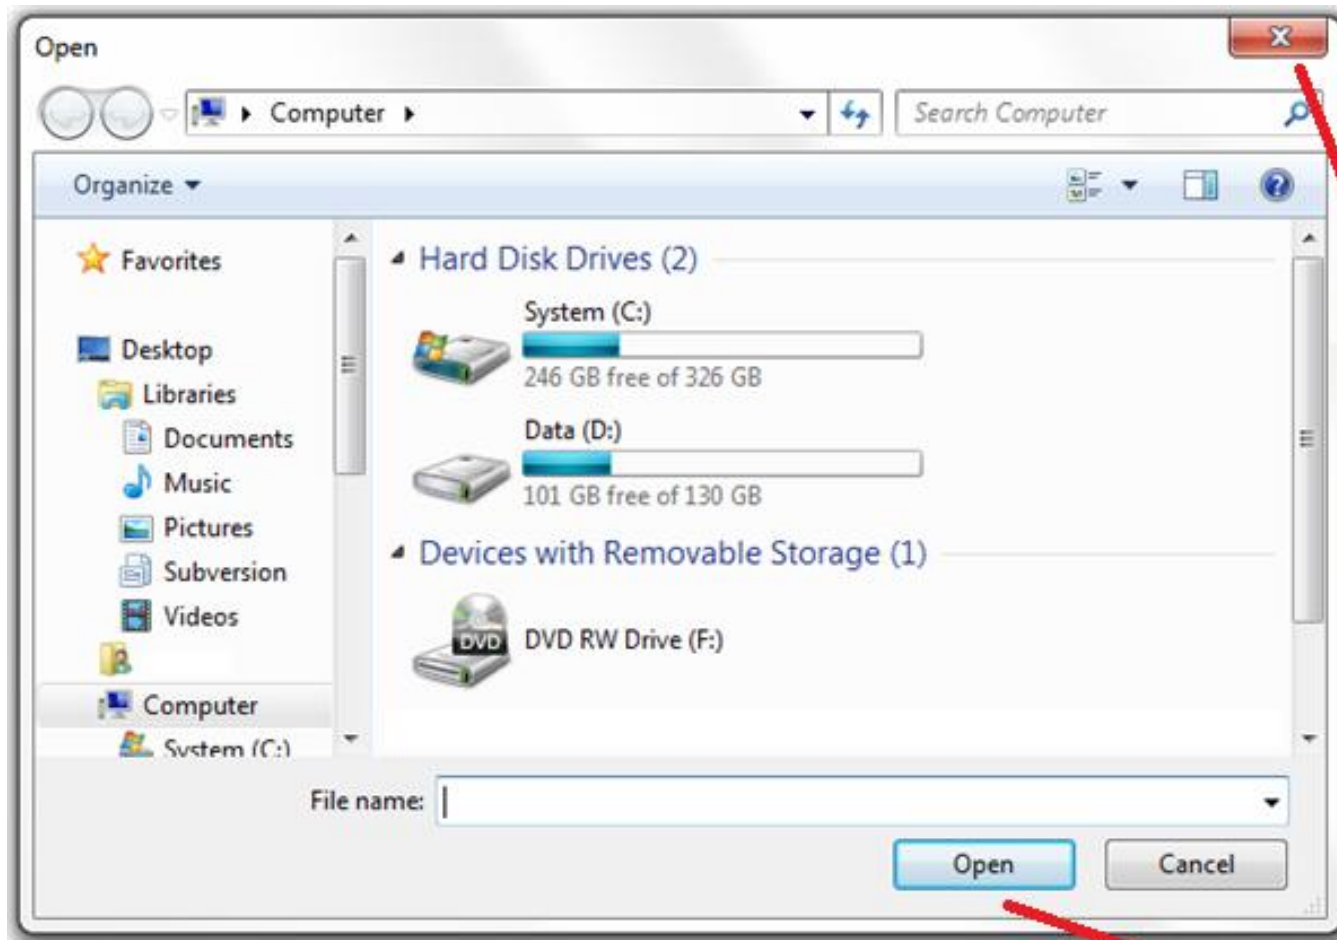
Open

Computer

Search Computer

Organize

Favorites

Desktop

Libraries

Documents

Music

Pictures

Subversion

Videos

Computer

System (C:)

Hard Disk Drives (2)

System (C:)

246 GB free of 326 GB

Data (D:)

101 GB free of 130 GB

Devices with Removable Storage (1)

DVD

DVD RW Drive (F:)

File name:

Open

Cancel